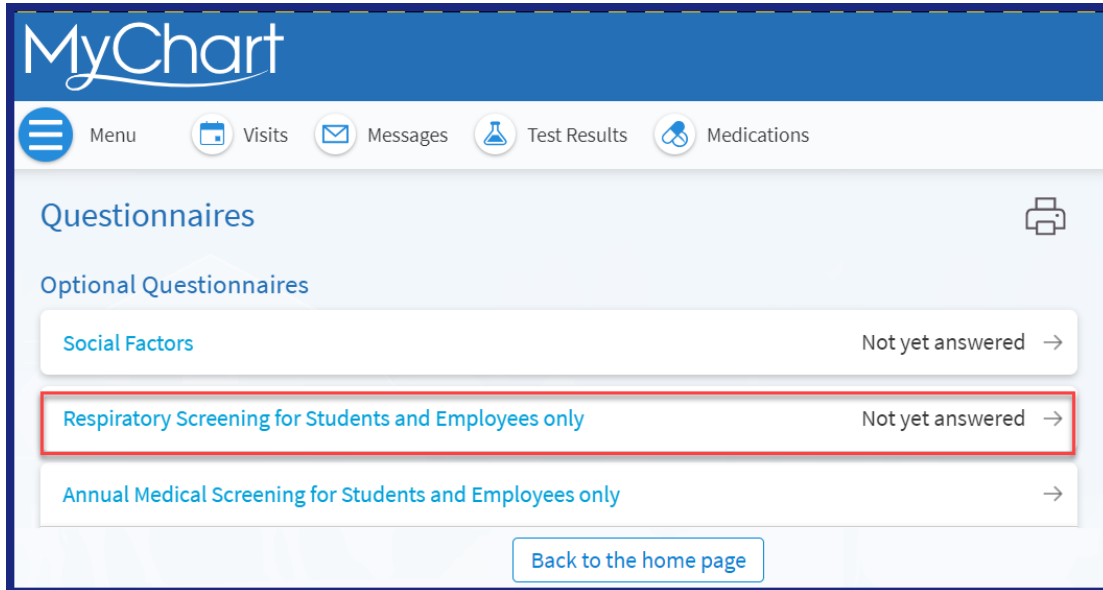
MyChart

Menu Visits Messages Test Results Medications

Questionnaires

Optional Questionnaires

Social Factors Not yet answered →

Respiratory Screening for Students and Employees only Not yet answered →

Annual Medical Screening for Students and Employees only →

Back to the home page